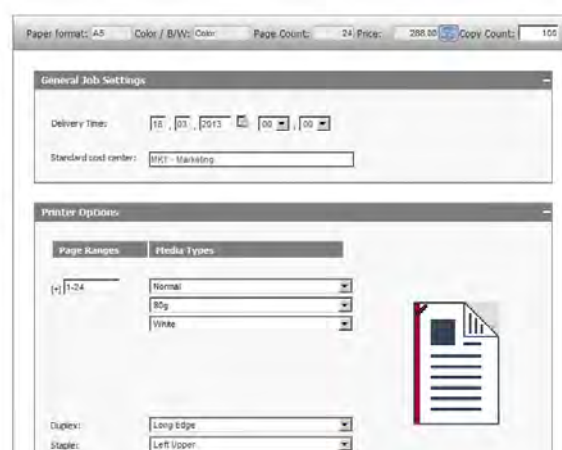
Paper format: A5 Color / B/W: Color Page Count: 24 Price: 288.00 Copy Count: 100

General Job Settings

Delivery Time: 18 . 03 . 2013 00 : 00

Standard cost center: MKT - Marketing

Printer Options

| Page Ranges | Media Types |
|---|---|
| [+] 1-24 | Normal |
| | 80g |
| | White |

Duplex: Long Edge

Staple: Left Upper